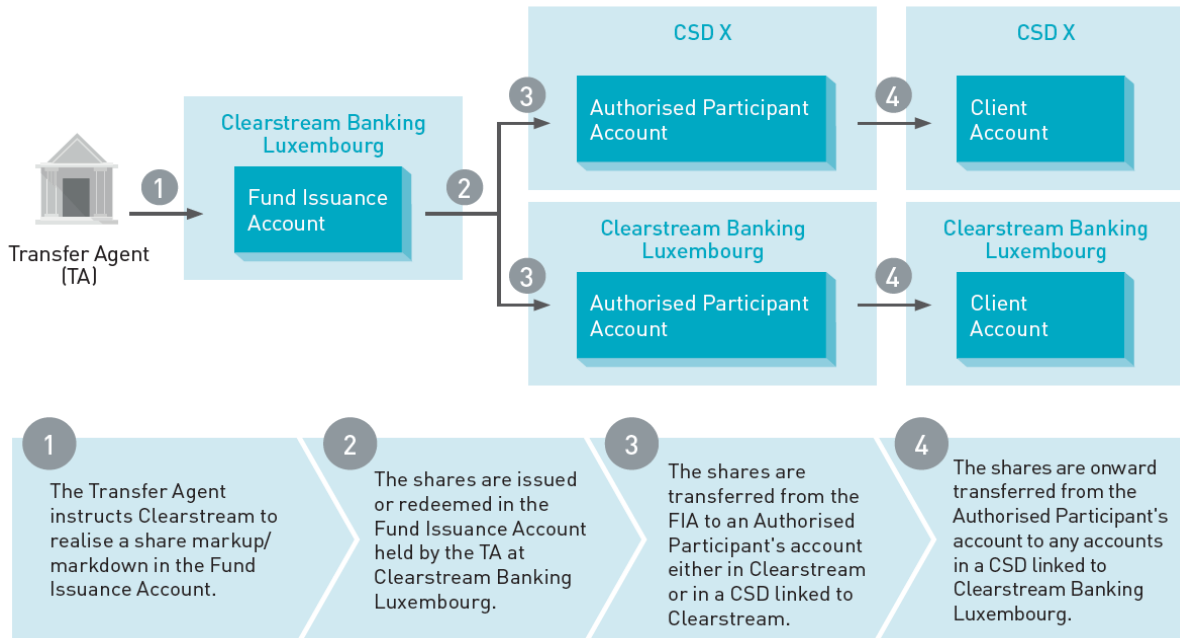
CSD X

CSD X

Clearstream Banking Luxembourg

3

Authorised Participant Account

4

Client Account

1

Fund Issuance Account

2

Transfer Agent (TA)

Clearstream Banking Luxembourg

Clearstream Banking Luxembourg

3

Authorised Participant Account

4

Client Account

1

The Transfer Agent instructs Clearstream to realise a share markup/ markdown in the Fund Issuance Account.

2

The shares are issued or redeemed in the Fund Issuance Account held by the TA at Clearstream Banking Luxembourg.

3

The shares are transferred from the FIA to an Authorised Participant's account either in Clearstream or in a CSD linked to Clearstream.

4

The shares are onward transferred from the Authorised Participant's account to any accounts in a CSD linked to Clearstream Banking Luxembourg.